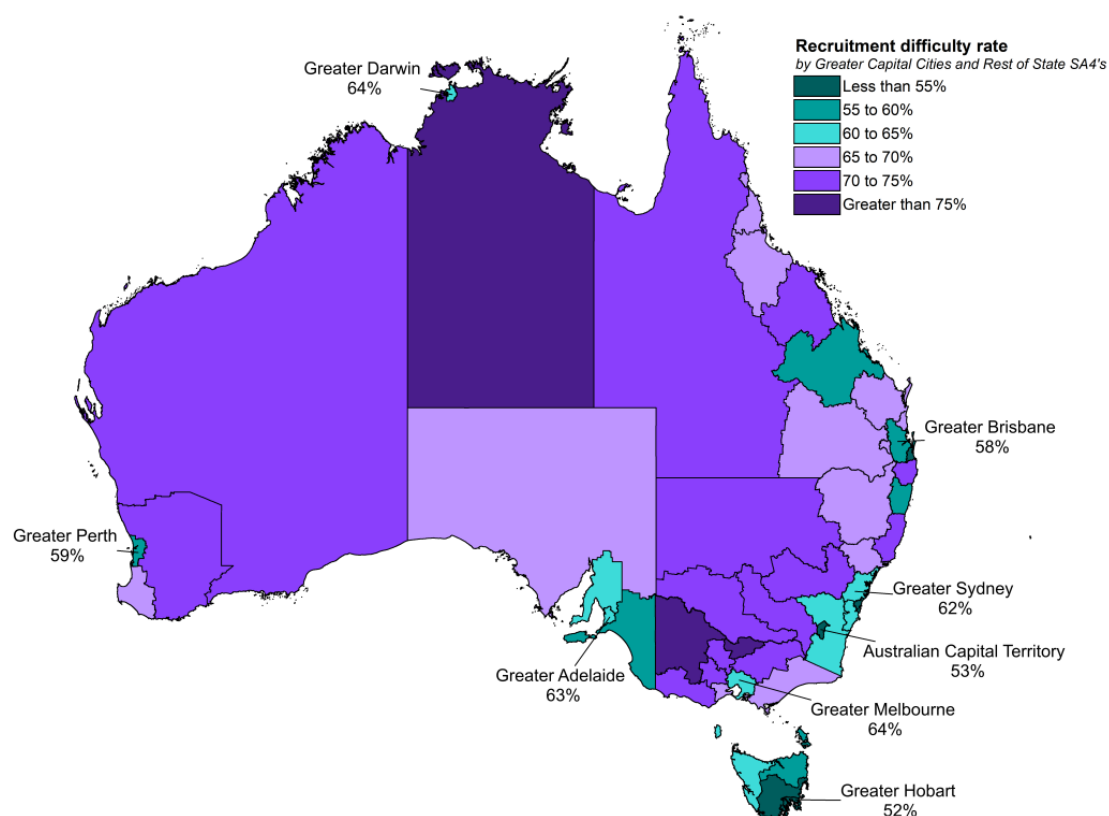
Recruitment difficulty rate
by Greater Capital Cities and Rest of State SA4's

Less than 55%
55 to 60%
60 to 65%
65 to 70%
70 to 75%
Greater than 75%

Greater Darwin
64%

Greater Brisbane
58%

Greater Perth
59%

Greater Sydney
62%

Australian Capital Territory
53%

Greater Adelaide
63%

Greater Melbourne
64%

Greater Hobart
52%